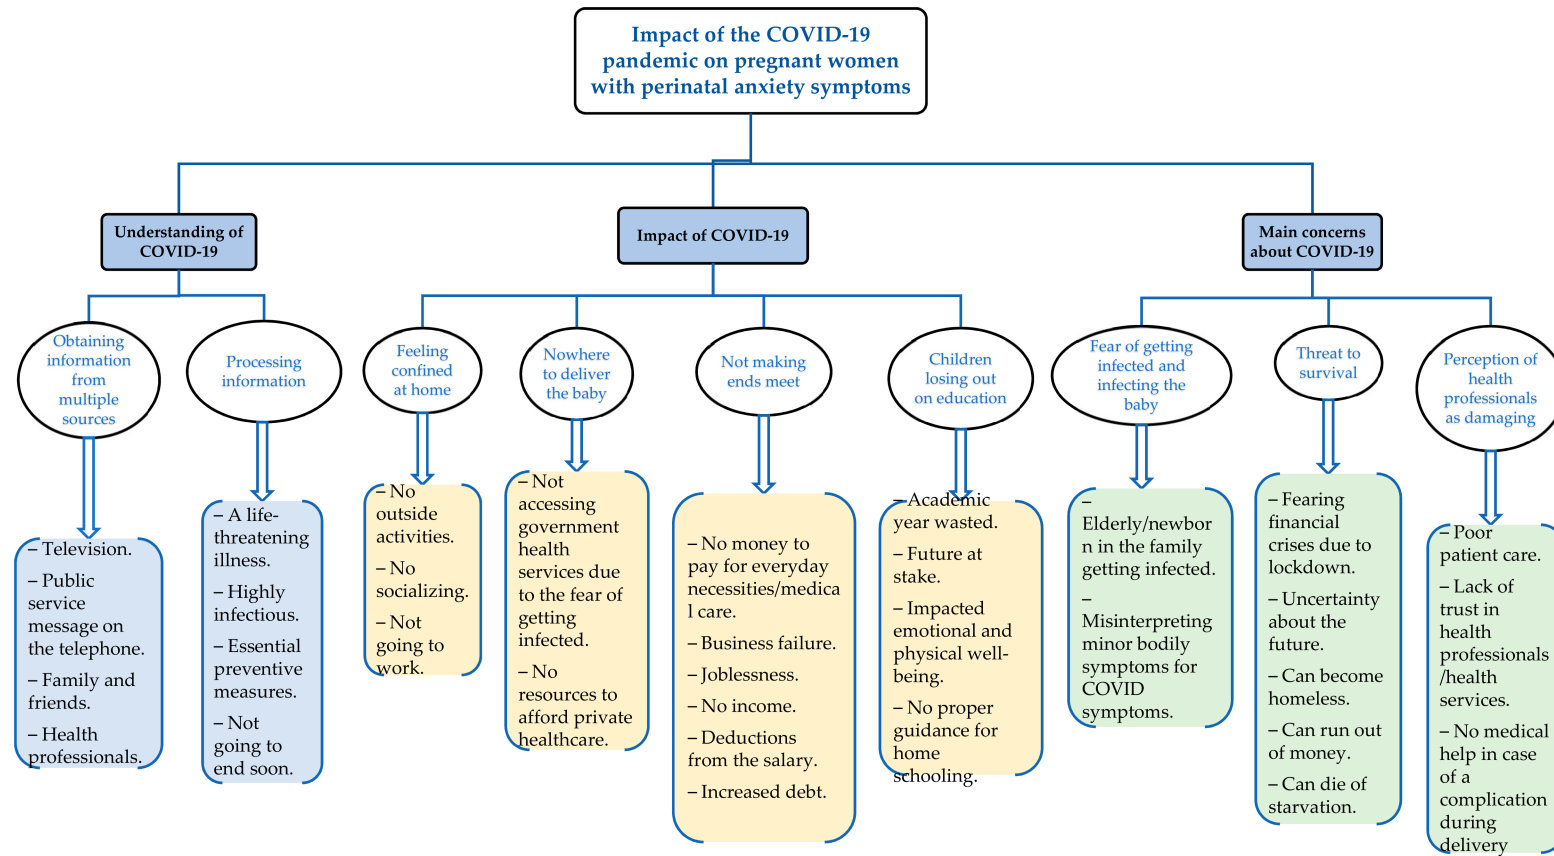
Impact of the COVID-19 pandemic on pregnant women with perinatal anxiety symptoms

Understanding of COVID-19

Impact of COVID-19

Main concerns about COVID-19

Obtaining information from multiple sources

Processing information

Feeling confined at home

Nowhere to deliver the baby

Not making ends meet

Children losing out on education

Fear of getting infected and infecting the baby

Threat to survival

Perception of health professionals as damaging

– Television.
– Public service message on the telephone.
– Family and friends.
– Health professionals.

– A life-threatening illness.
– Highly infectious.
– Essential preventive measures.
– Not going to end soon.

– No outside activites.
– No socializing.
– Not going to work.

– Not accessing government health services due to the fear of getting infected.
– No resources to afford private healthcare.

– No money to pay for everyday necessities/medical care.
– Business failure.
– Joblessness.
– No income.
– Deductions from the salary.
– Increased debt.

–Academic year wasted.
– Future at stake.
– Impacted emotional and physical well-being.
– No proper guidance for home schooling.

– Elderly/newborn in the family getting infected.
– Misinterpreting minor bodily symptoms for COVID symptoms.

– Fearing financial crises due to lockdown.
– Uncertainty about the future.
– Can become homeless.
– Can run out of money.
– Can die of starvation.

– Poor patient care.
– Lack of trust in health professionals /health services.
– No medical help in case of a complication during delivery